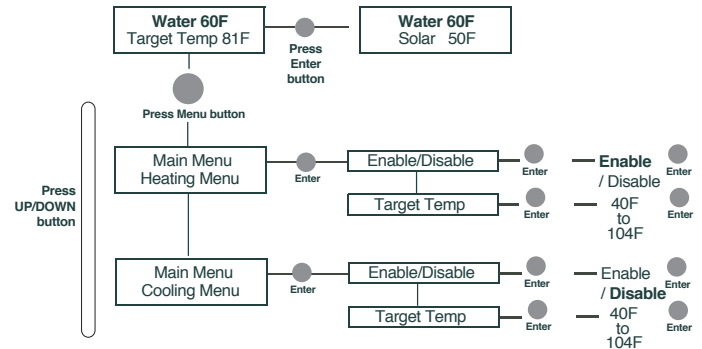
Water 60F
Target Temp 81F

Press Enter button

Water 60F
Solar 50F

Press Menu button

Press UP/DOWN button

Main Menu
Heating Menu

Enter

Enable/Disable

Enter

Enable / Disable

Enter

Target Temp

Enter

40F to 104F

Enter

Main Menu
Cooling Menu

Enter

Enable/Disable

Enter

Enable / Disable

Enter

Target Temp

Enter

40F to 104F

Enter